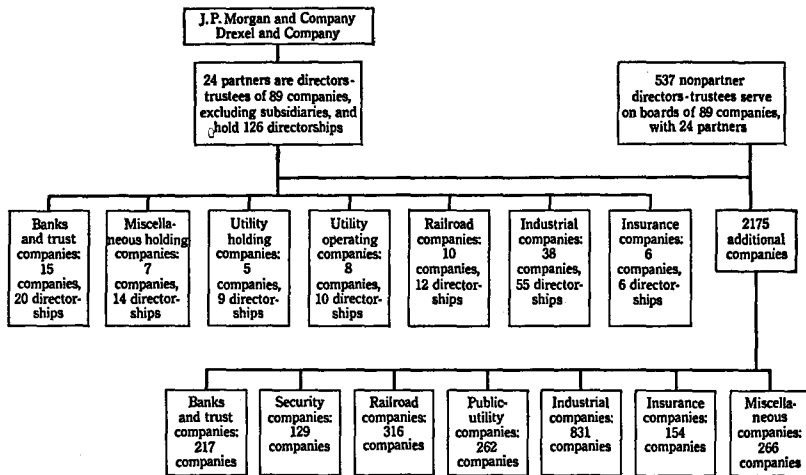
J.P. Morgan and Company
Drexel and Company

24 partners are directors-trustees of 89 companies, excluding subsidiaries, and hold 126 directorships

537 nonpartner directors-trustees serve on boards of 89 companies, with 24 partners

Banks and trust companies: 15 companies, 20 directorships

Miscellaneous holding companies: 7 companies, 14 directorships

Utility holding companies: 5 companies, 9 directorships

Utility operating companies: 8 companies, 10 directorships

Railroad companies: 10 companies, 12 directorships

Industrial companies: 38 companies, 55 directorships

Insurance companies: 6 companies, 6 directorships

2175 additional companies

Banks and trust companies: 217 companies

Security companies: 129 companies

Railroad companies: 316 companies

Public-utility companies: 262 companies

Industrial companies: 831 companies

Insurance companies: 154 companies

Miscellaneous companies: 266 companies